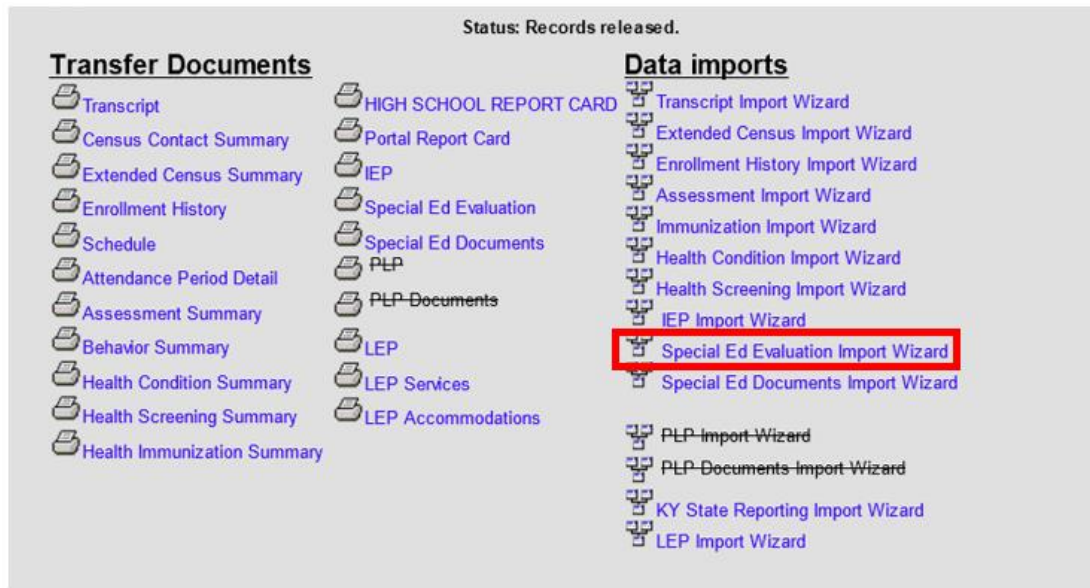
Status: Records released.

Transfer Documents

Transcript
Census Contact Summary
Extended Census Summary
Enrollment History
Schedule
Attendance Period Detail
Assessment Summary
Behavior Summary
Health Condition Summary
Health Screening Summary
Health Immunization Summary

HIGH SCHOOL REPORT CARD
Portal Report Card
IEP
Special Ed Evaluation
Special Ed Documents
~~PLP~~
~~PLP Documents~~
LEP
LEP Services
LEP Accommodations

Data imports

Transcript Import Wizard
Extended Census Import Wizard
Enrollment History Import Wizard
Assessment Import Wizard
Immunization Import Wizard
Health Condition Import Wizard
Health Screening Import Wizard
IEP Import Wizard
Special Ed Evaluation Import Wizard
Special Ed Documents Import Wizard

~~PLP Import Wizard~~
~~PLP Documents Import Wizard~~
KY State Reporting Import Wizard
LEP Import Wizard